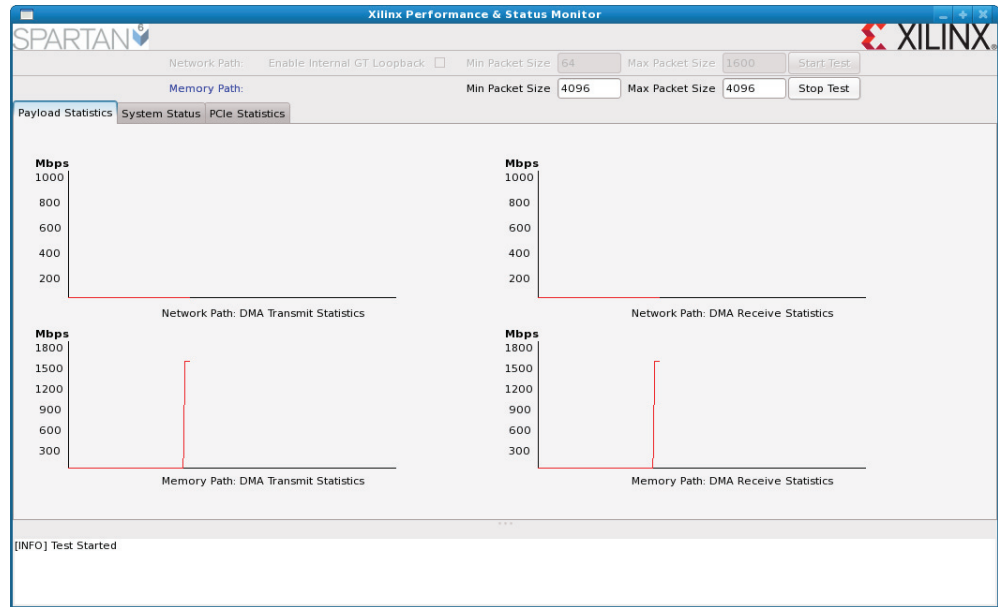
Xilinx Performance & Status Monitor

SPARTAN 6

XILINX

Network Path: Enable Internal GT Loopback Min Packet Size 64 Max Packet Size 1600 Start Test

Memory Path: Min Packet Size 4096 Max Packet Size 4096 Stop Test

Payload Statistics System Status PCIe Statistics

Mbps
1000
800
600
400
200

Network Path: DMA Transmit Statistics

Mbps
1000
800
600
400
200

Network Path: DMA Receive Statistics

Mbps
1800
1500
1200
900
600
300

Memory Path: DMA Transmit Statistics

Mbps
1800
1500
1200
900
600
300

Memory Path: DMA Receive Statistics

[INFO] Test Started